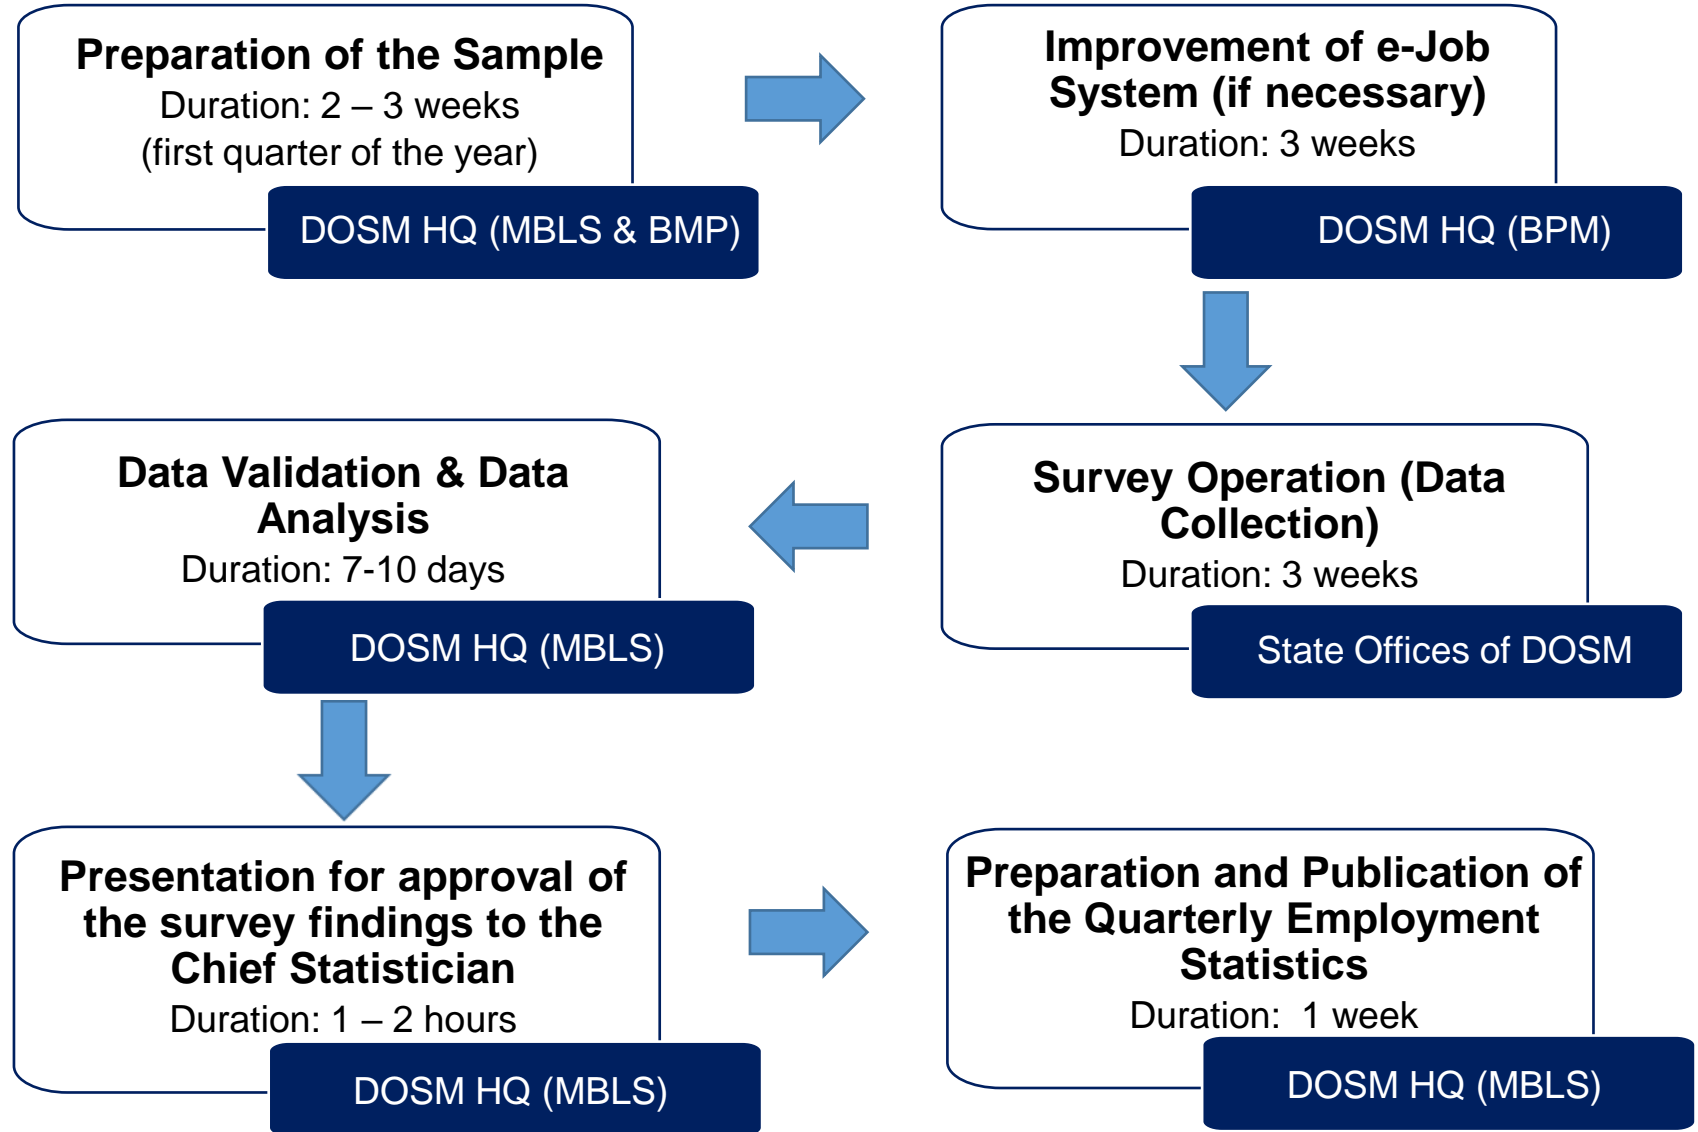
Preparation of the Sample
Duration: 2 – 3 weeks
(first quarter of the year)

DOSM HQ (MBLS & BMP)

Improvement of e-Job System (if necessary)
Duration: 3 weeks

DOSM HQ (BPM)

Survey Operation (Data Collection)
Duration: 3 weeks

State Offices of DOSM

Data Validation & Data Analysis
Duration: 7-10 days

DOSM HQ (MBLS)

Presentation for approval of the survey findings to the Chief Statistician
Duration: 1 – 2 hours

DOSM HQ (MBLS)

Preparation and Publication of the Quarterly Employment Statistics
Duration: 1 week

DOSM HQ (MBLS)